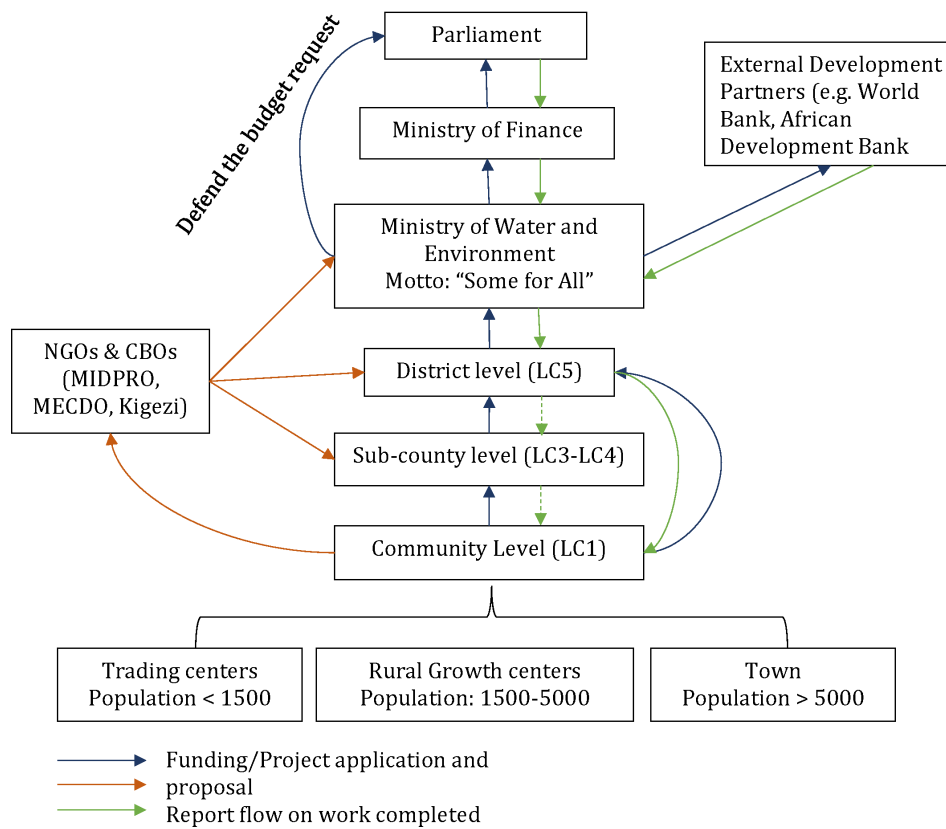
Defend the budget request

Parliament

Ministry of Finance

External Development Partners (e.g. World Bank, African Development Bank

Ministry of Water and Environment
Motto: "Some for All"

NGOs & CBOs (MIDPRO, MECDO, Kigezi)

District level (LC5)

Sub-county level (LC3-LC4)

Community Level (LC1)

Trading centers
Population < 1500

Rural Growth centers
Population: 1500-5000

Town
Population > 5000

Funding/Project application and proposal
Report flow on work completed